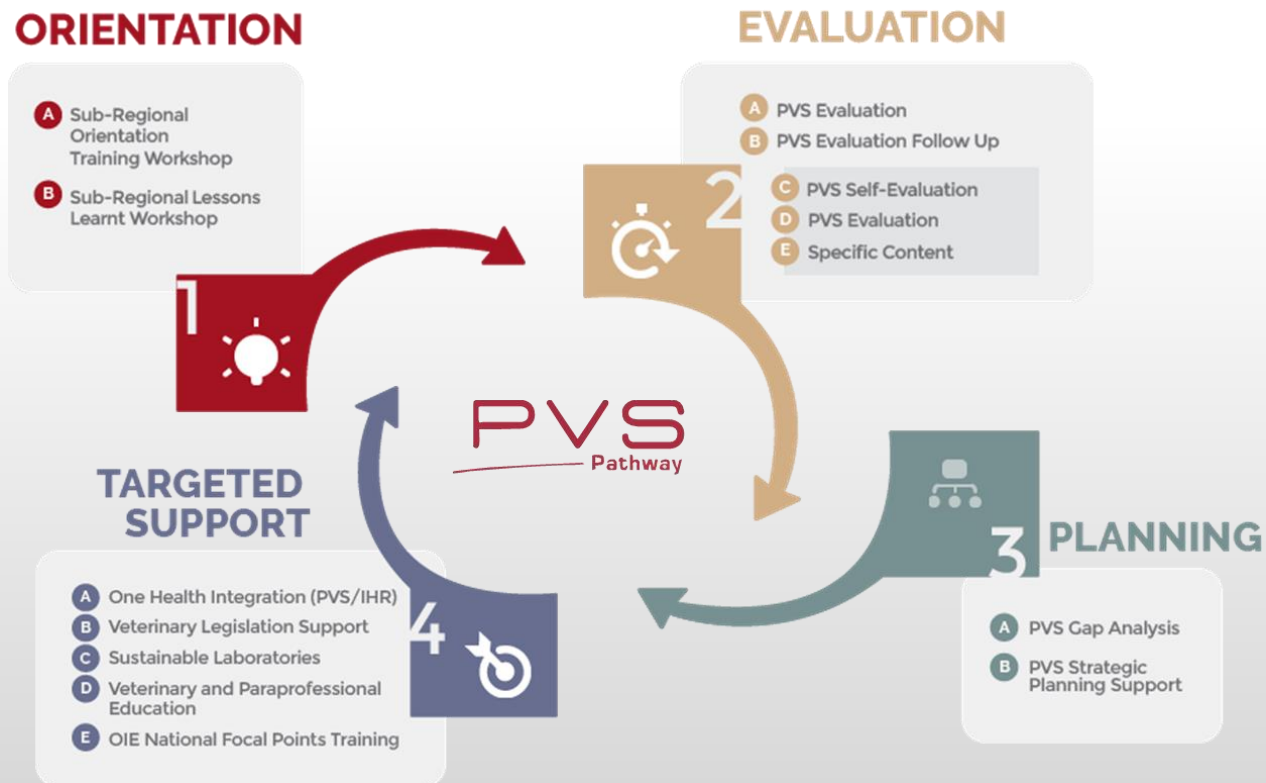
ORIENTATION

A Sub-Regional Orientation Training Workshop

B Sub-Regional Lessons Learnt Workshop

1

EVALUATION

A PVS Evaluation

B PVS Evaluation Follow Up

2

C PVS Self-Evaluation

D PVS Evaluation

E Specific Content

PVS Pathway

TARGETED SUPPORT

A One Health Integration (PVS/IHR)

B Veterinary Legislation Support

C Sustainable Laboratories

D Veterinary and Paraprofessional Education

E OIE National Focal Points Training

4

3 PLANNING

A PVS Gap Analysis

B PVS Strategic Planning Support